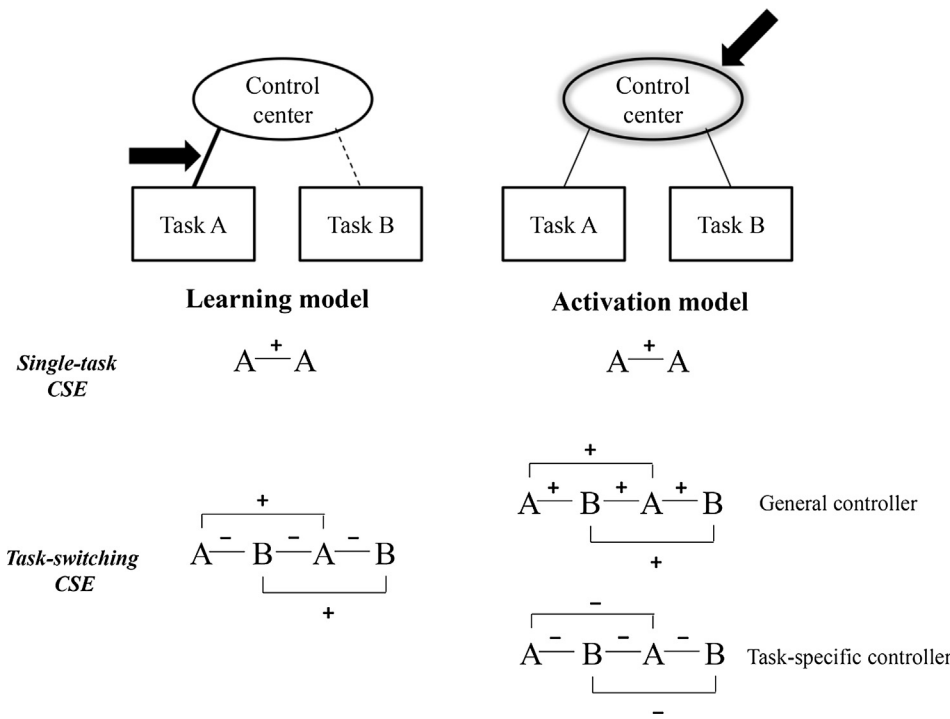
Control center

Task A

Task B

Control center

Task A

Task B

Learning model

Activation model

Single-task CSE

A + A

A + A

Task-switching CSE

+

A – B – A – B

+

+

A + B + A + B

+

General controller

–

A – B – A – B

–

Task-specific controller